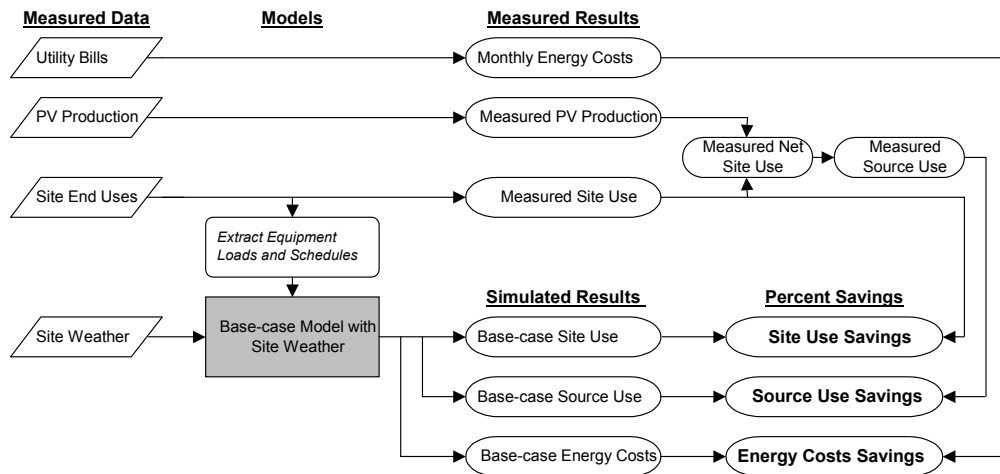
Measured Data

Models

Measured Results

Utility Bills

Monthly Energy Costs

PV Production

Measured PV Production

Measured Net Site Use

Measured Source Use

Site End Uses

Measured Site Use

Extract Equipment Loads and Schedules

Site Weather

Base-case Model with Site Weather

Simulated Results

Percent Savings

Base-case Site Use

Site Use Savings

Base-case Source Use

Source Use Savings

Base-case Energy Costs

Energy Costs Savings